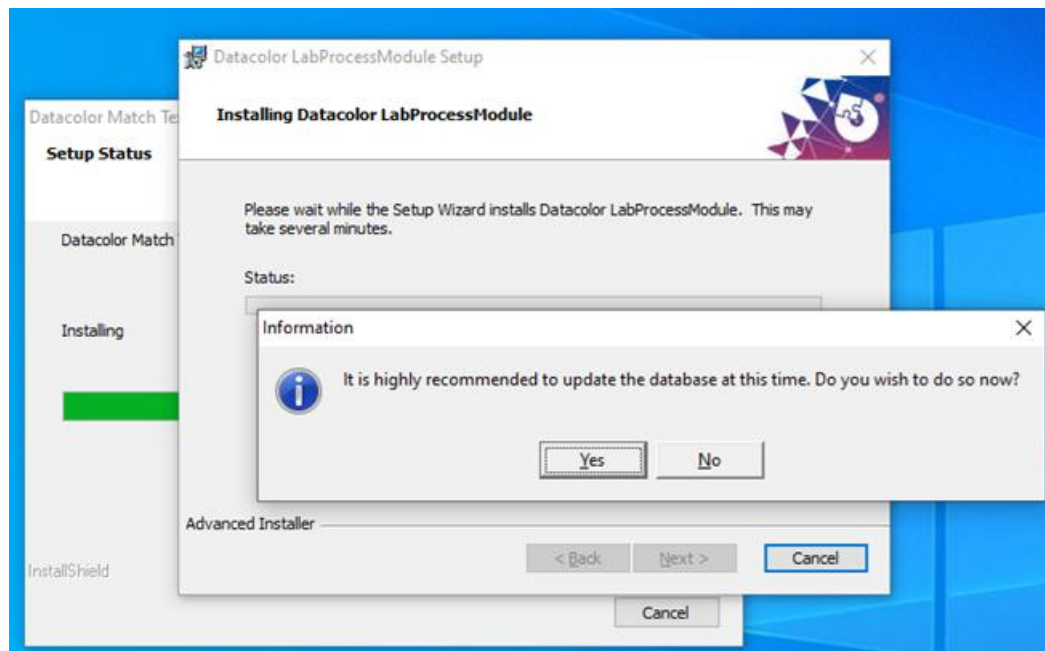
Datacolor Match Te

Setup Status

Datacolor Match

Installing

InstallShield

Cancel

Datacolor LabProcessModule Setup

Installing Datacolor LabProcessModule

Please wait while the Setup Wizard installs Datacolor LabProcessModule. This may take several minutes.

Status:

Advanced Installer

< Back

Next >

Cancel

Information

It is highly recommended to update the database at this time. Do you wish to do so now?

Yes

No